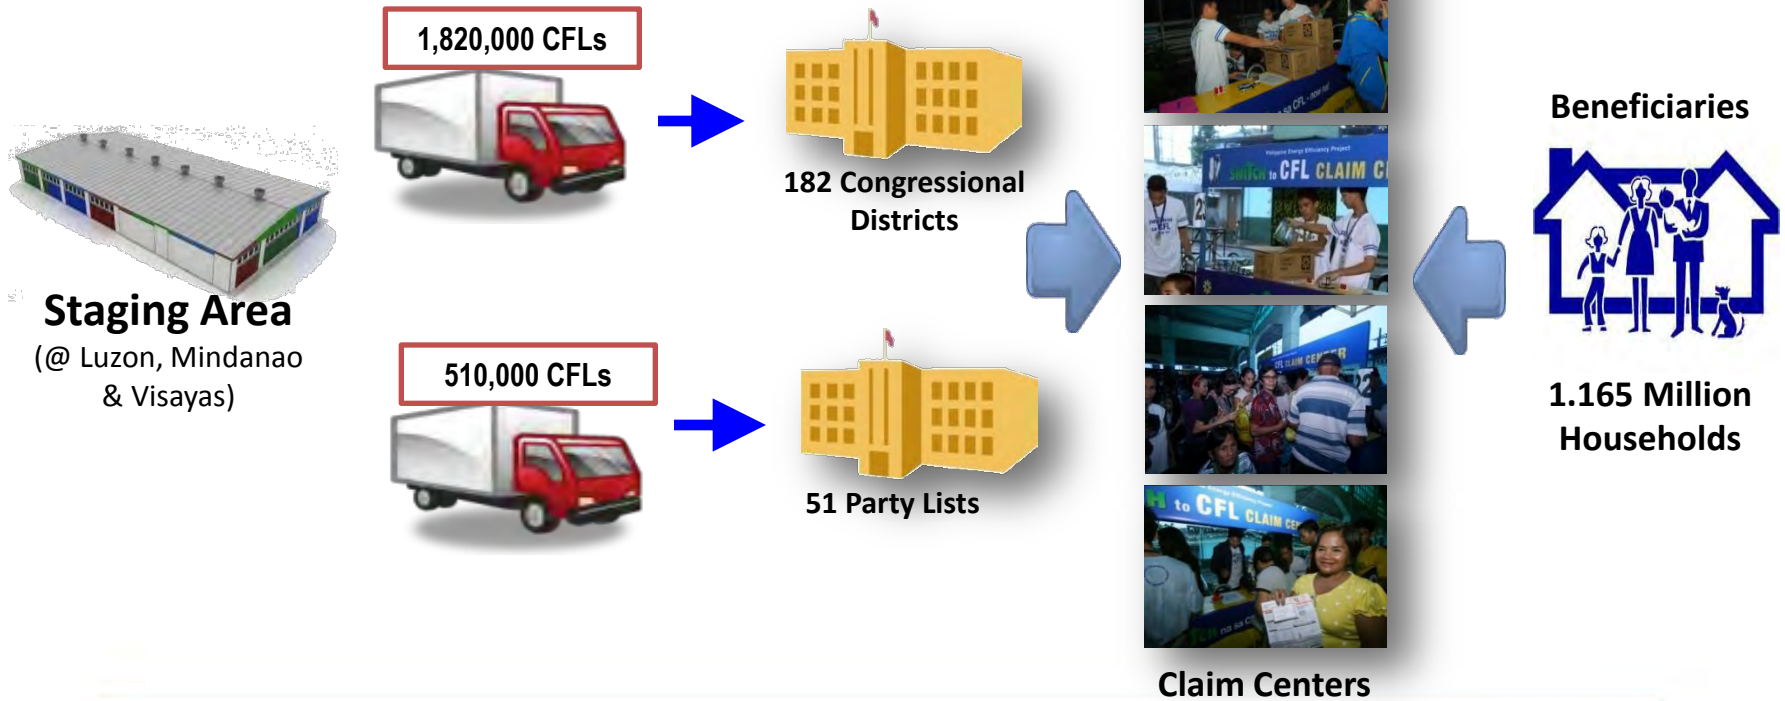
1,820,000 CFLs

182 Congressional Districts

Staging Area
(@ Luzon, Mindanao & Visayas)

510,000 CFLs

51 Party Lists

CFL CLAIM C

CFL CLAIM CENTER

to CFL CLAIM CE

Claim Centers

Beneficiaries

1.165 Million Households